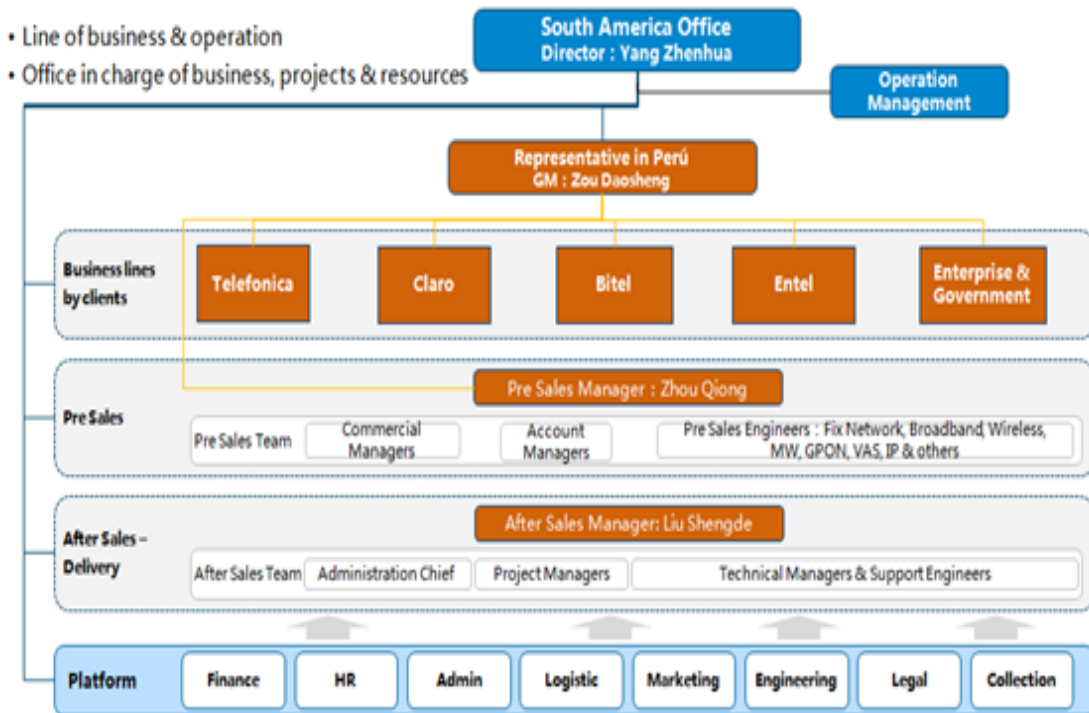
• Line of business & operation
• Office in charge of business, projects & resources

South America Office
Director : Yang Zhenhua

Operation Management

Representative in Perú
GM : Zou Daosheng

Business lines by clients

Telefonica

Claro

Bitel

Entel

Enterprise & Government

Pre Sales

Pre Sales Manager : Zhou Qiong

Pre Sales Team

Commercial Managers

Account Managers

Pre Sales Engineers : Fix Network, Broadband, Wireless, MW, GPON, VAS, IP & others

After Sales – Delivery

After Sales Manager: Liu Shengde

After Sales Team

Administration Chief

Project Managers

Technical Managers & Support Engineers

Platform

Finance

HR

Admin

Logistic

Marketing

Engineering

Legal

Collection